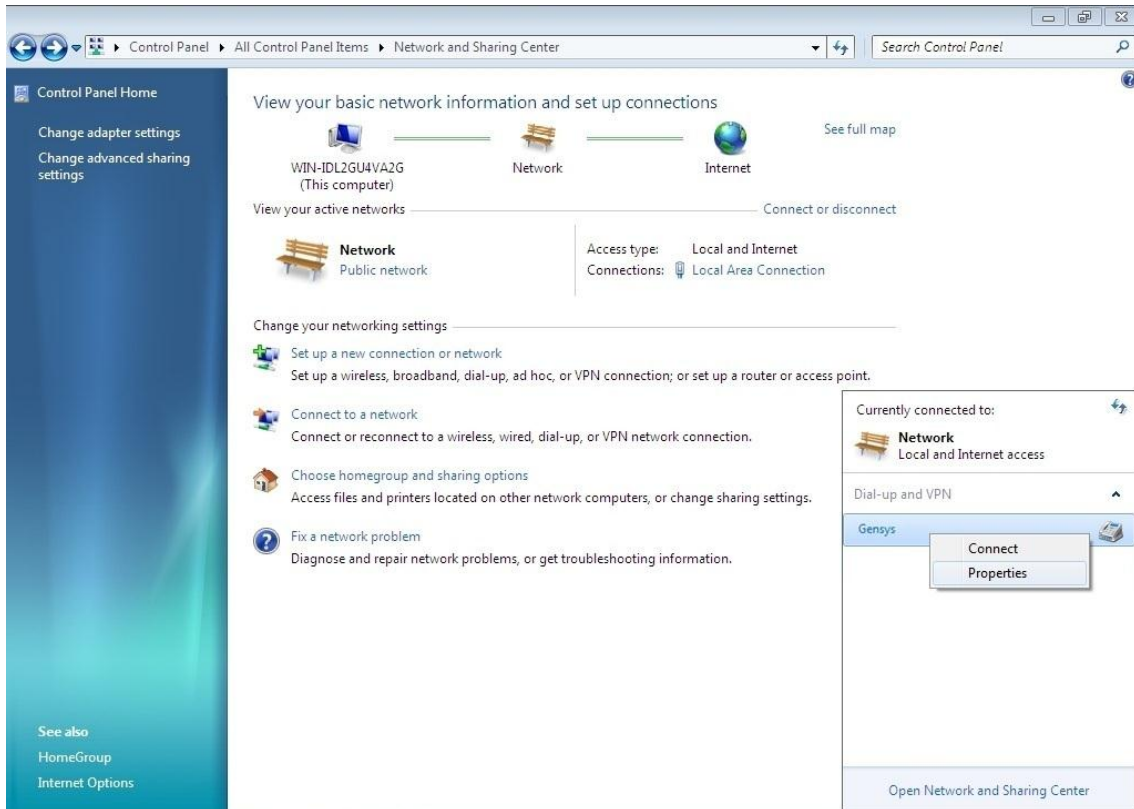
Control Panel ▸ All Control Panel Items ▸ Network and Sharing Center

Search Control Panel

Control Panel Home

Change adapter settings

Change advanced sharing settings

View your basic network information and set up connections

See full map

WIN-IDL2GU4VA2G
(This computer)

Network

Internet

View your active networks

Connect or disconnect

Network
Public network

Access type: Local and Internet
Connections: Local Area Connection

Change your networking settings

Set up a new connection or network
Set up a wireless, broadband, dial-up, ad hoc, or VPN connection; or set up a router or access point.

Connect to a network
Connect or reconnect to a wireless, wired, dial-up, or VPN network connection.

Choose homegroup and sharing options
Access files and printers located on other network computers, or change sharing settings.

Fix a network problem
Diagnose and repair network problems, or get troubleshooting information.

Currently connected to:

Network
Local and Internet access

Dial-up and VPN

Gensys

Connect

Properties

Open Network and Sharing Center

See also

HomeGroup

Internet Options